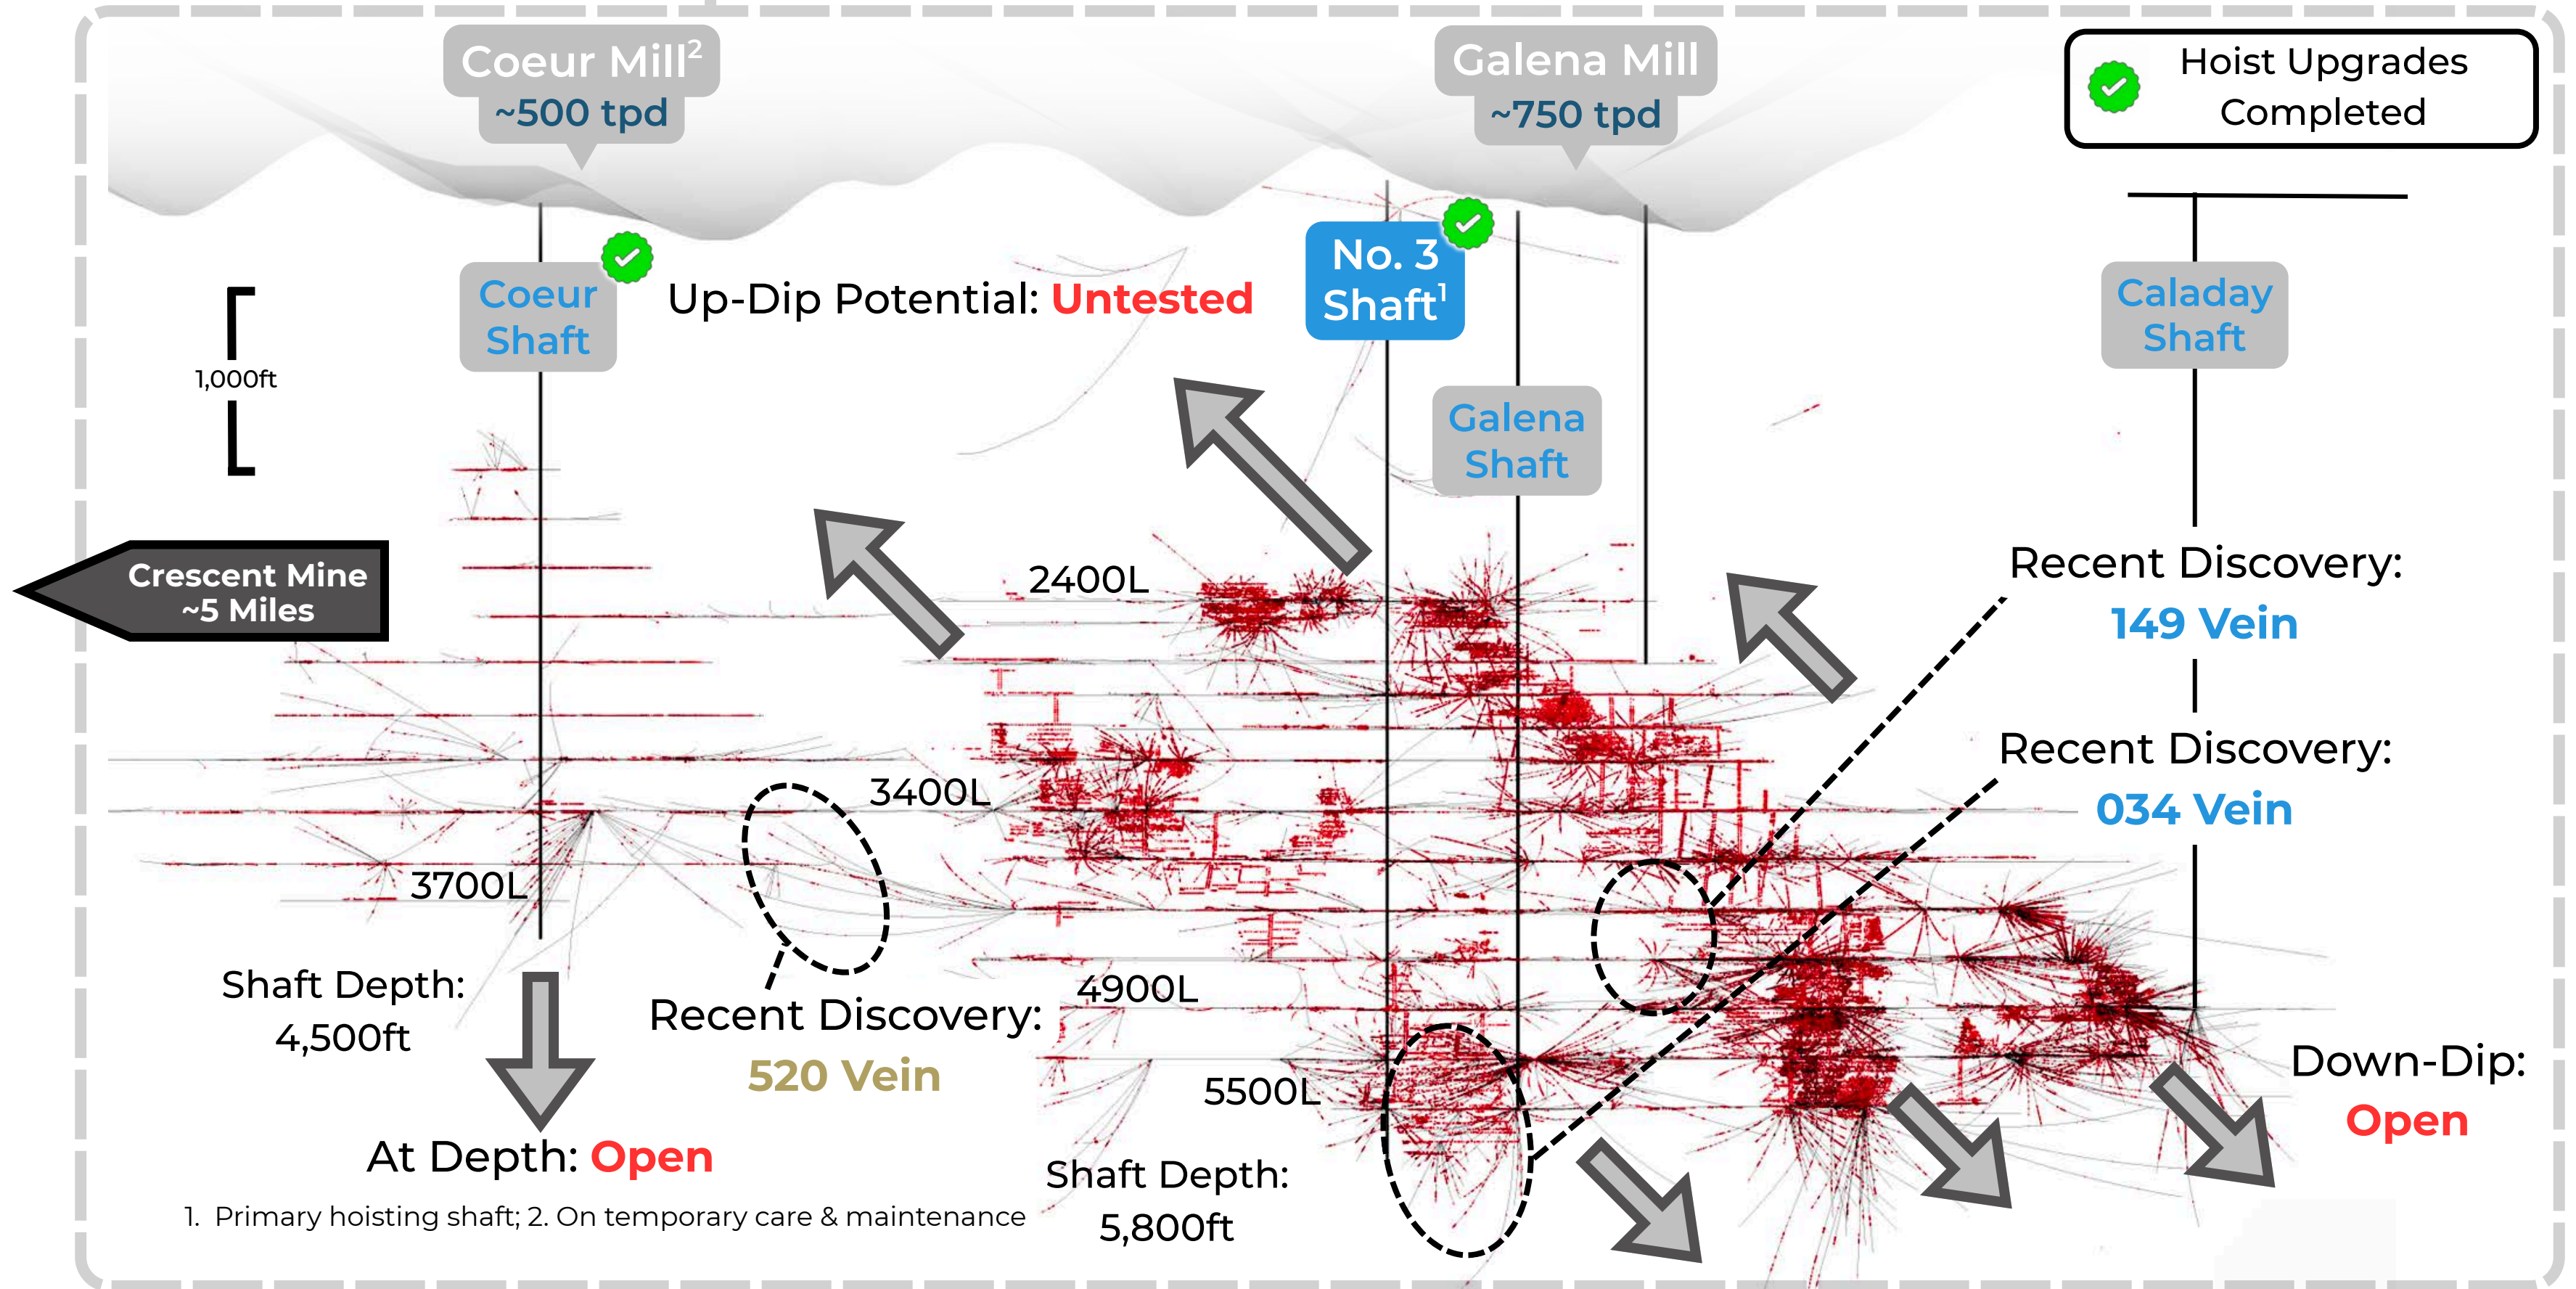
Coeur Mill$^2$
~500 tpd

Galena Mill
~750 tpd

Hoist Upgrades Completed

Coeur Shaft

Up-Dip Potential: Untested

No. 3 Shaft$^1$

Caladay Shaft

1,000ft

Galena Shaft

Crescent Mine
~5 Miles

2400L

Recent Discovery:
149 Vein

Recent Discovery:
034 Vein

3400L

3700L

Shaft Depth:
4,500ft

Recent Discovery:
520 Vein

4900L

5500L

Down-Dip:
Open

At Depth: Open

Shaft Depth:
5,800ft

1. Primary hoisting shaft; 2. On temporary care & maintenance